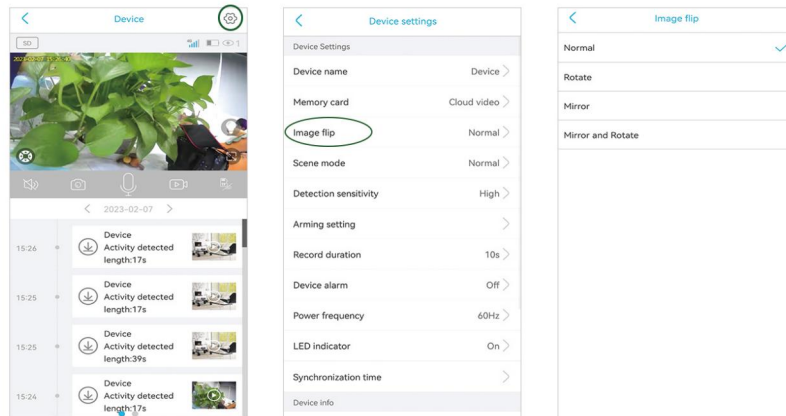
Device

SD

2023-02-07

15:26
Device
Activity detected
length:17s

15:25
Device
Activity detected
length:17s

15:25
Device
Activity detected
length:39s

15:24
Device
Activity detected
length:17s

Device settings

Device Settings

Device name Device

Memory card Cloud video

Image flip Normal

Scene mode Normal

Detection sensitivity High

Arming setting

Record duration 10s

Device alarm Off

Power frequency 60Hz

LED indicator On

Synchronization time

Device info

Image flip

Normal

Rotate

Mirror

Mirror and Rotate